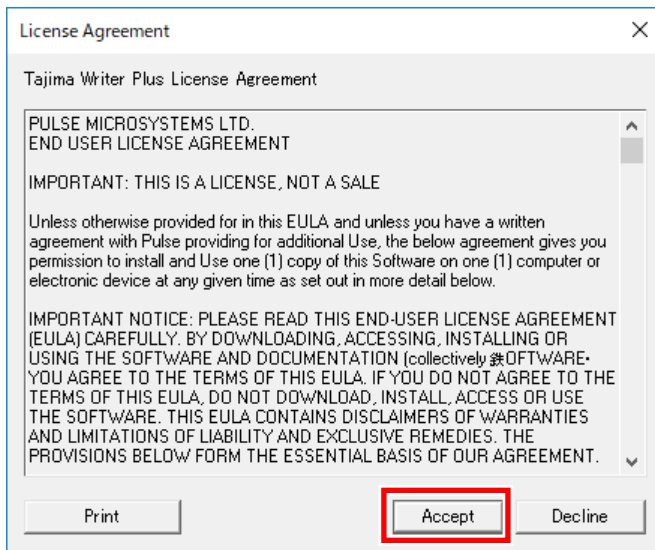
License Agreement

Tajima Writer Plus License Agreement

PULSE MICROSYSTEMS LTD.
END USER LICENSE AGREEMENT

IMPORTANT: THIS IS A LICENSE, NOT A SALE

Unless otherwise provided for in this EULA and unless you have a written agreement with Pulse providing for additional Use, the below agreement gives you permission to install and Use one (1) copy of this Software on one (1) computer or electronic device at any given time as set out in more detail below.

IMPORTANT NOTICE: PLEASE READ THIS END-USER LICENSE AGREEMENT (EULA) CAREFULLY. BY DOWNLOADING, ACCESSING, INSTALLING OR USING THE SOFTWARE AND DOCUMENTATION (collectively 鉄OFTWARE• YOU AGREE TO THE TERMS OF THIS EULA. IF YOU DO NOT AGREE TO THE TERMS OF THIS EULA, DO NOT DOWNLOAD, INSTALL, ACCESS OR USE THE SOFTWARE. THIS EULA CONTAINS DISCLAIMERS OF WARRANTIES AND LIMITATIONS OF LIABILITY AND EXCLUSIVE REMEDIES. THE PROVISIONS BELOW FORM THE ESSENTIAL BASIS OF OUR AGREEMENT.

Print

Accept

Decline